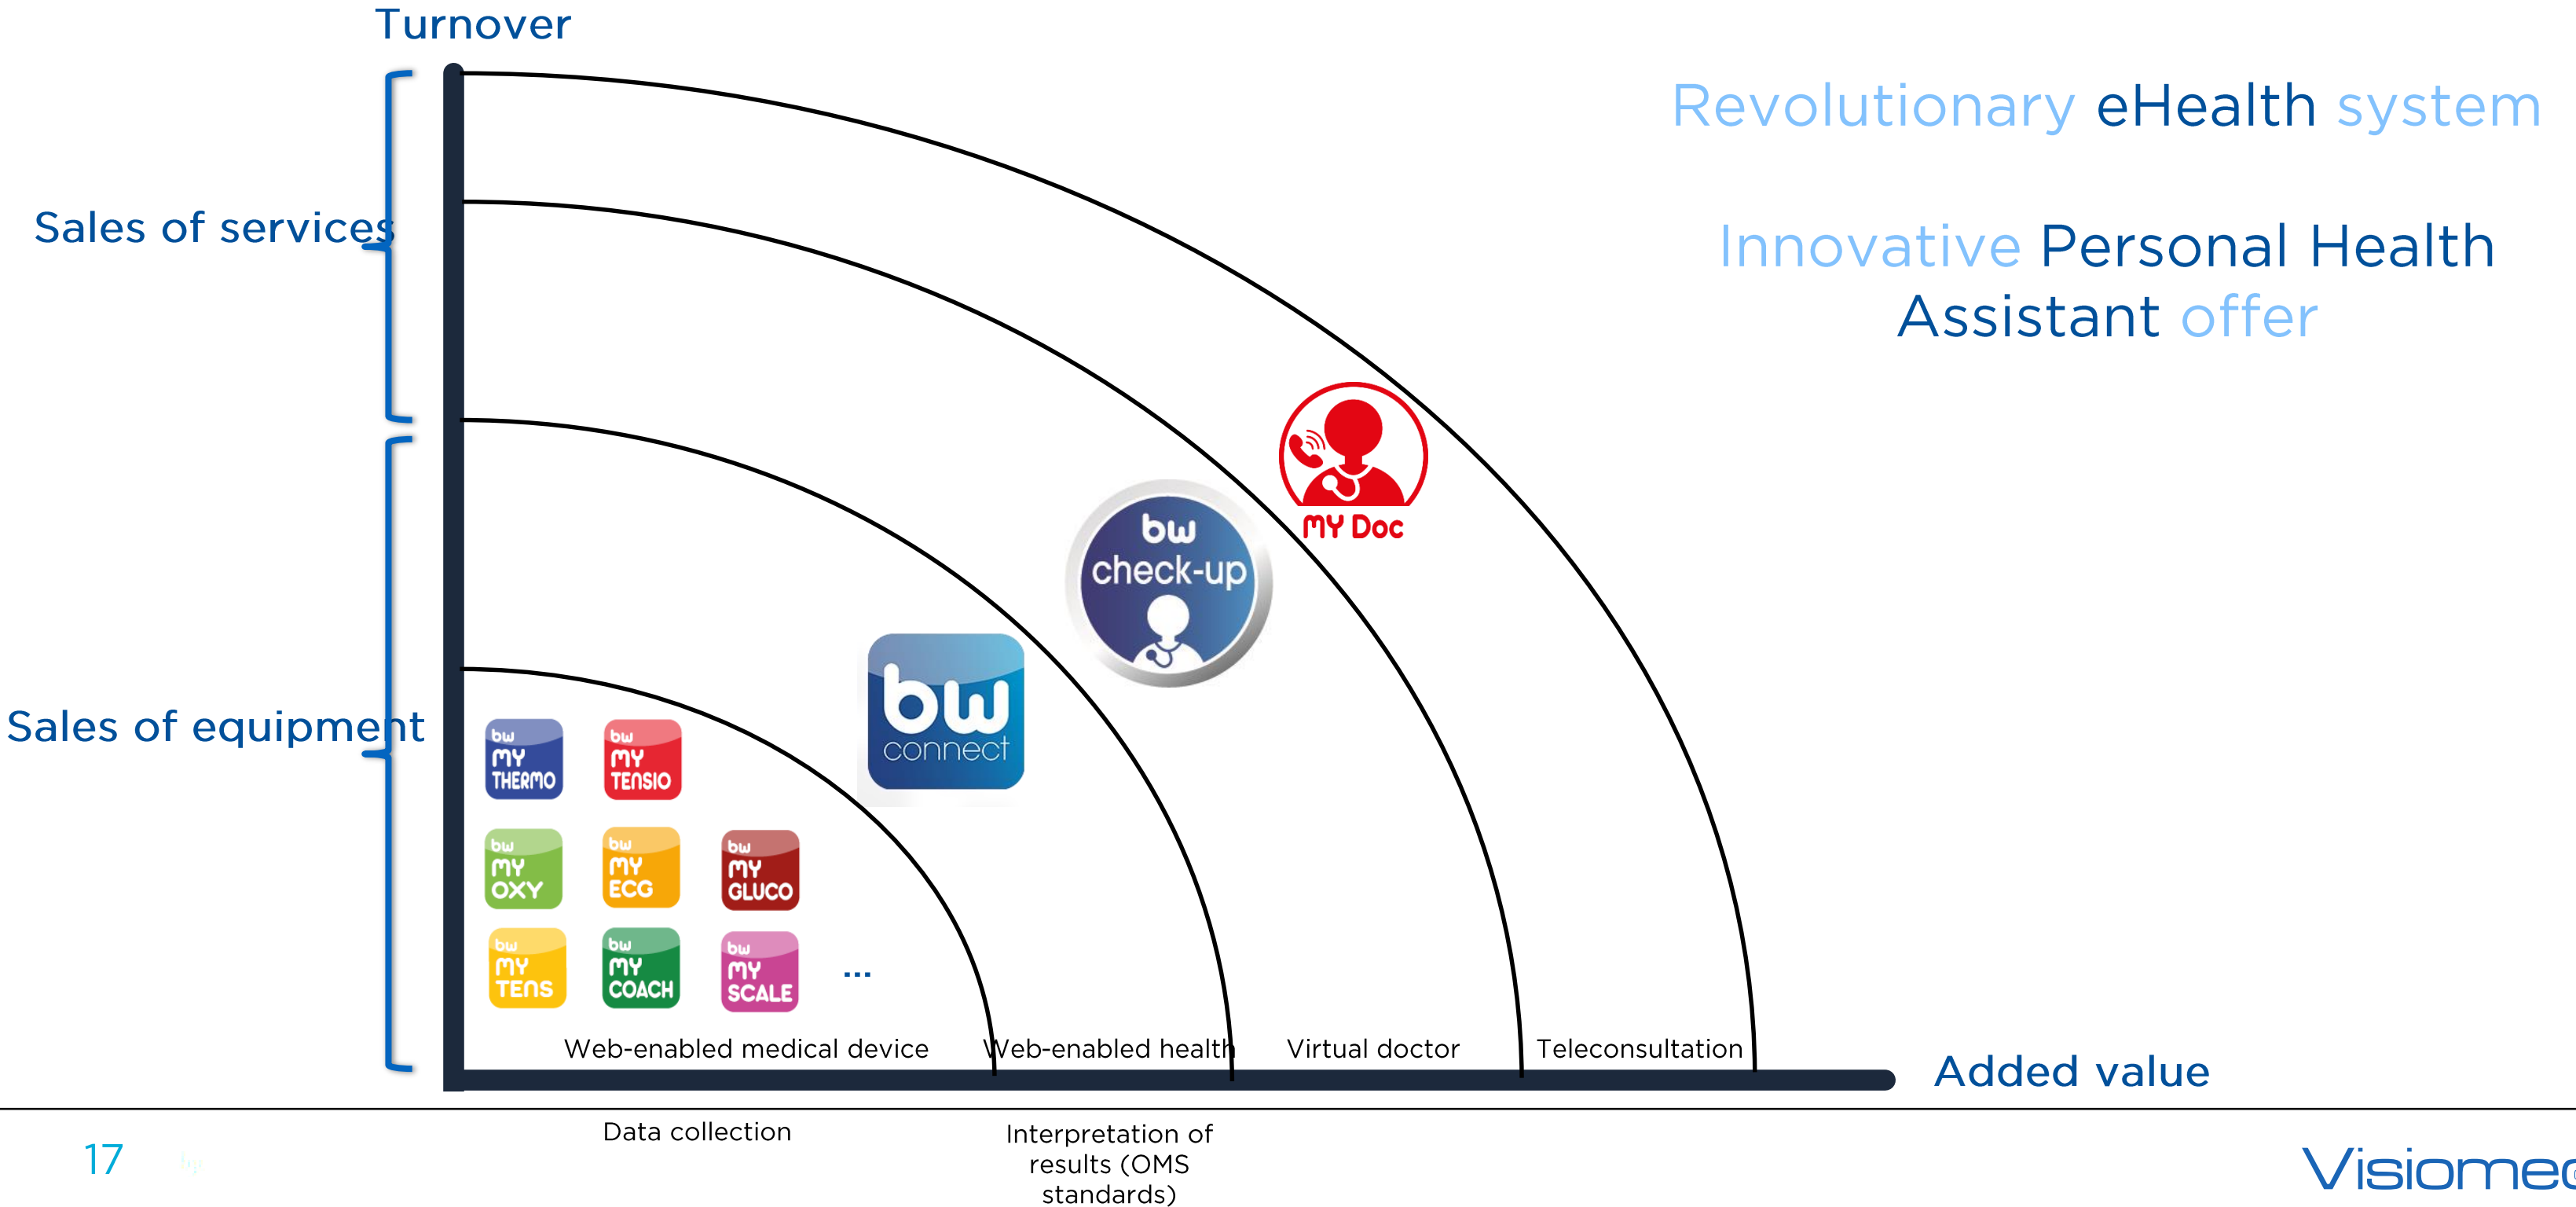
Turnover

Revolutionary eHealth system

Innovative Personal Health Assistant offer

Sales of services

Sales of equipment

MY Doc

bw check-up

bw connect

bw MY THERMO

bw MY TENSIO

bw MY OXY

bw MY ECG

bw MY GLUCO

bw MY TENS

bw MY COACH

bw MY SCALE

...

Web-enabled medical device

Web-enabled health

Virtual doctor

Teleconsultation

Added value

Data collection

Interpretation of results (OMS standards)

17

Visiomec